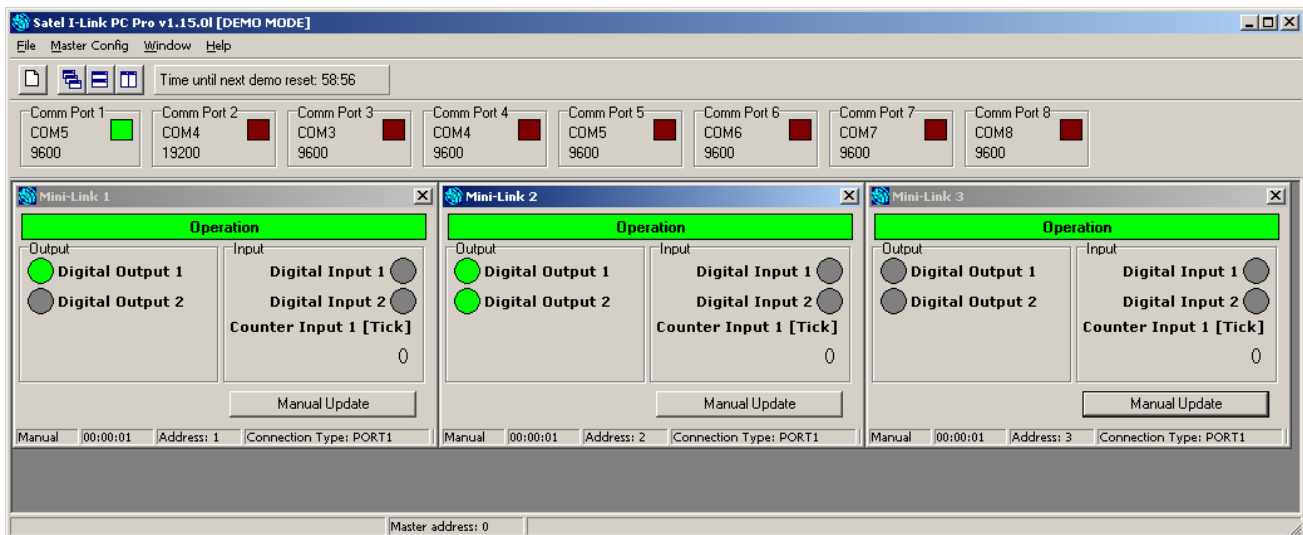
Satel I-Link PC Pro v1.15.0l [DEMO MODE]

File Master Config Window Help

Time until next demo reset: 58:56

Comm Port 1
COM5
9600

Comm Port 2
COM4
19200

Comm Port 3
COM3
9600

Comm Port 4
COM4
9600

Comm Port 5
COM5
9600

Comm Port 6
COM6
9600

Comm Port 7
COM7
9600

Comm Port 8
COM8
9600

Mini-Link 1

Operation

Output
Digital Output 1
Digital Output 2

Input
Digital Input 1
Digital Input 2
Counter Input 1 [Tick]
0

Manual Update

Manual | 00:00:01 | Address: 1 | Connection Type: PORT1

Mini-Link 2

Operation

Output
Digital Output 1
Digital Output 2

Input
Digital Input 1
Digital Input 2
Counter Input 1 [Tick]
0

Manual Update

Manual | 00:00:01 | Address: 2 | Connection Type: PORT1

Mini-Link 3

Operation

Output
Digital Output 1
Digital Output 2

Input
Digital Input 1
Digital Input 2
Counter Input 1 [Tick]
0

Manual Update

Manual | 00:00:01 | Address: 3 | Connection Type: PORT1

Master address: 0